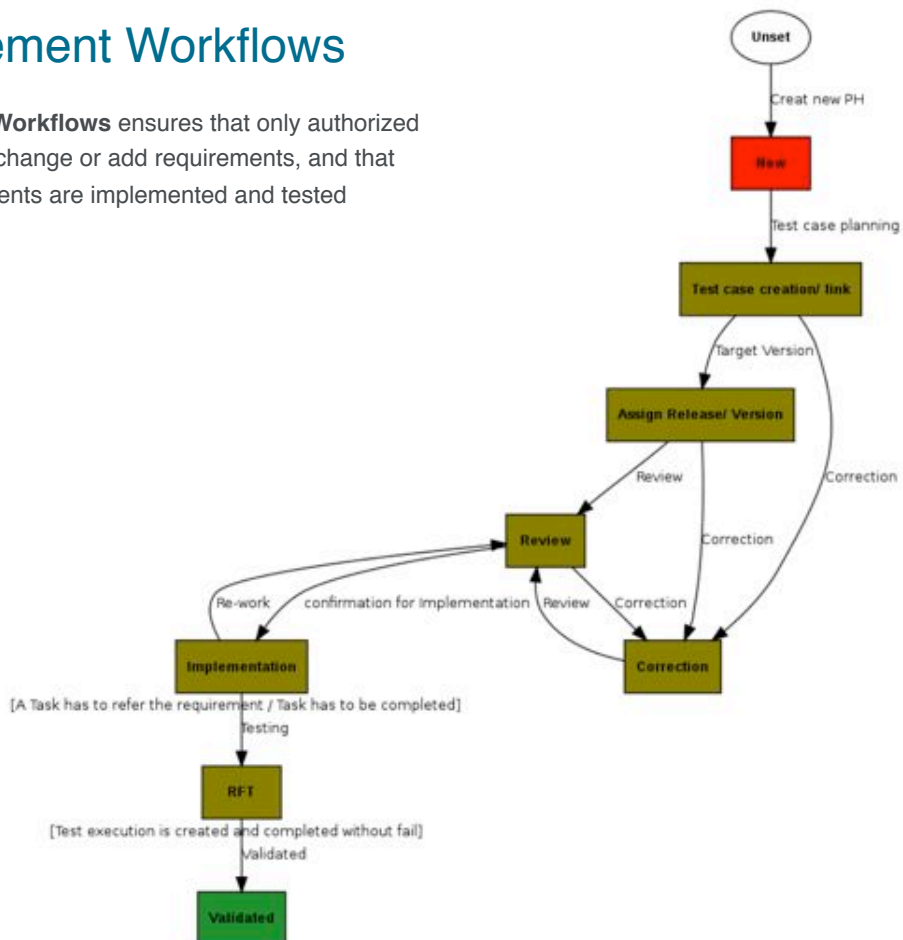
ement Workflows

Workflows ensures that only authorized change or add requirements, and that ents are implemented and tested

Unset

Creat new PH

New

Test case planning

Test case creation/ link

Target Version

Assign Release/ Version

Review

Correction

Correction

Review

Re-work

confirmation for Implementation

Review

Correction

Implementation

Correction

[A Task has to refer the requirement / Task has to be completed]

Testing

RFT

[Test execution is created and completed without fail]

Validated

Validated